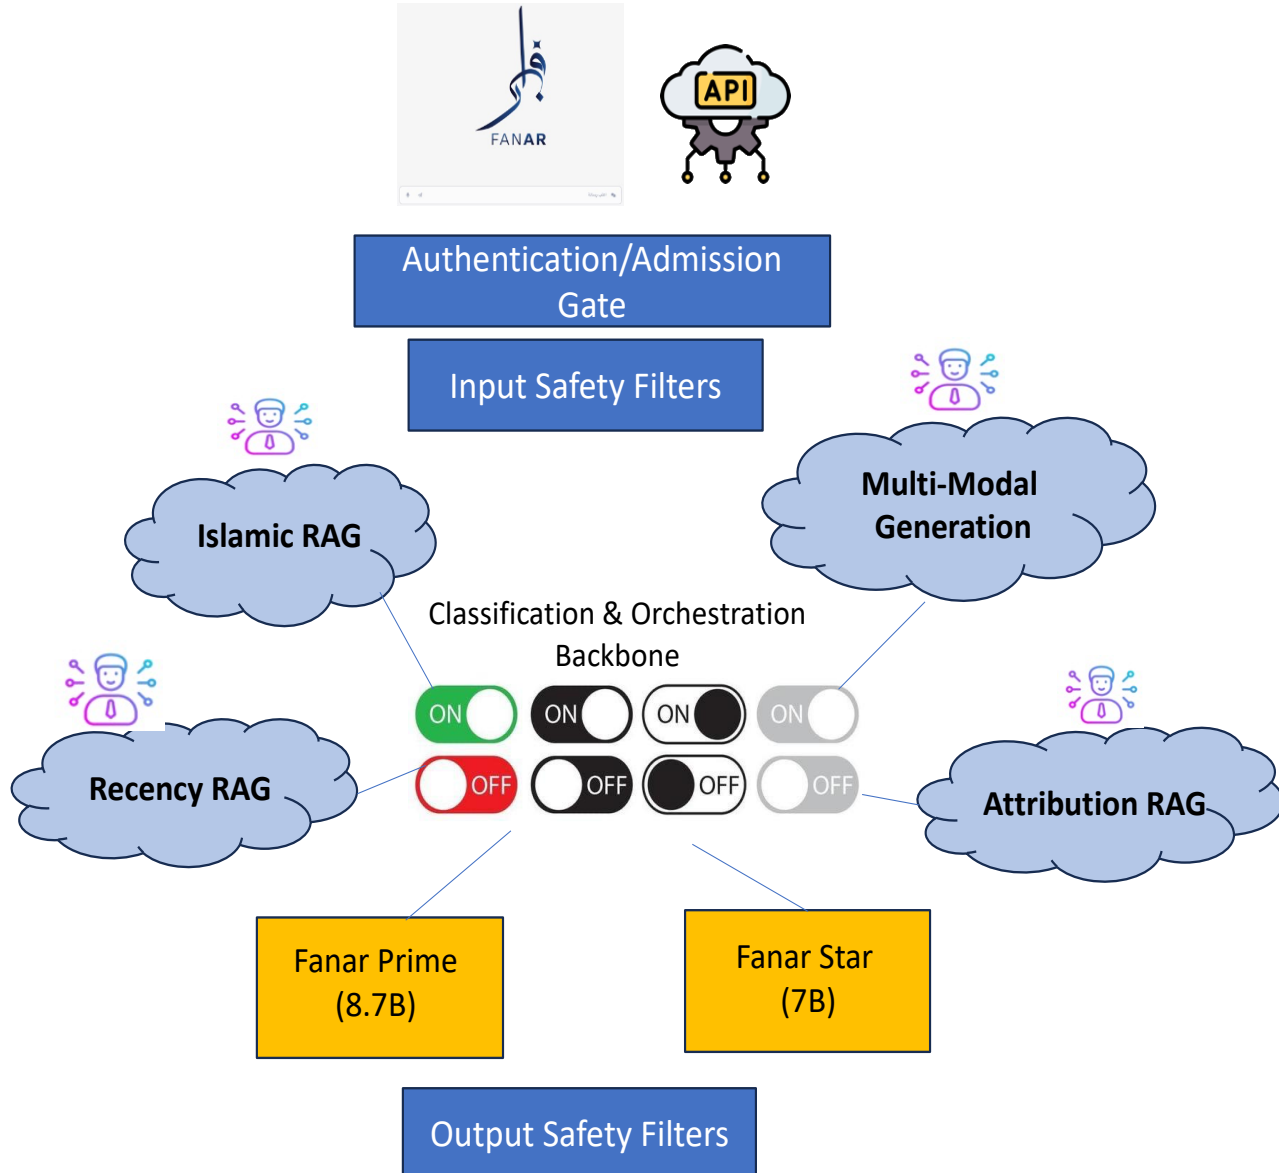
FANAR

API

Authentication/Admission Gate

Input Safety Filters

Multi-Modal Generation

Islamic RAG

Classification & Orchestration Backbone

ON ON ON ON

OFF OFF OFF OFF

Recency RAG

Attribution RAG

Fanar Prime (8.7B)

Fanar Star (7B)

Output Safety Filters